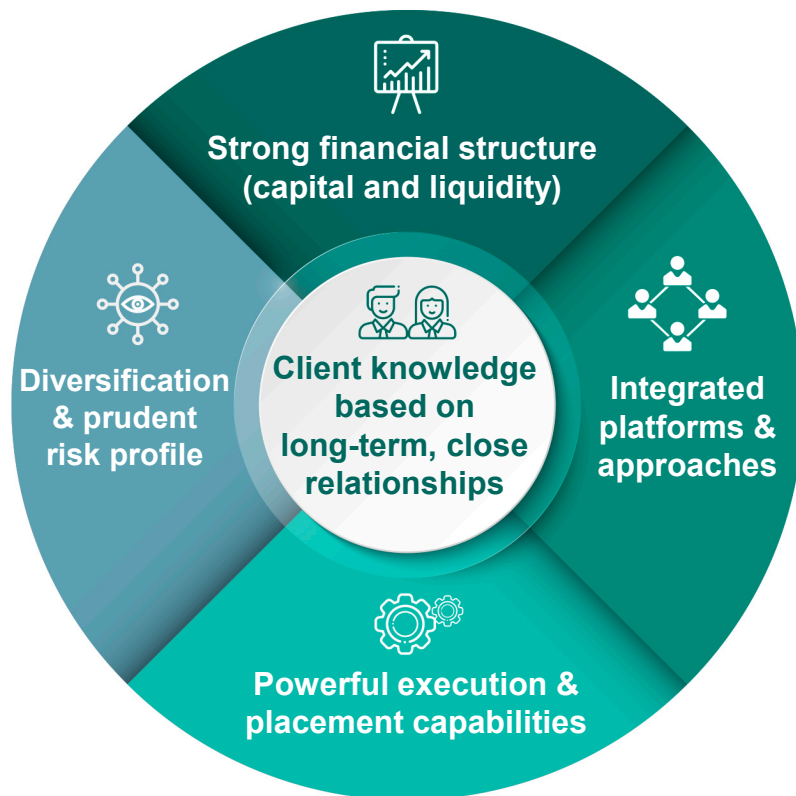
Strong financial structure (capital and liquidity)

Diversification & prudent risk profile

Client knowledge based on long-term, close relationships

Integrated platforms & approaches

Powerful execution & placement capabilities